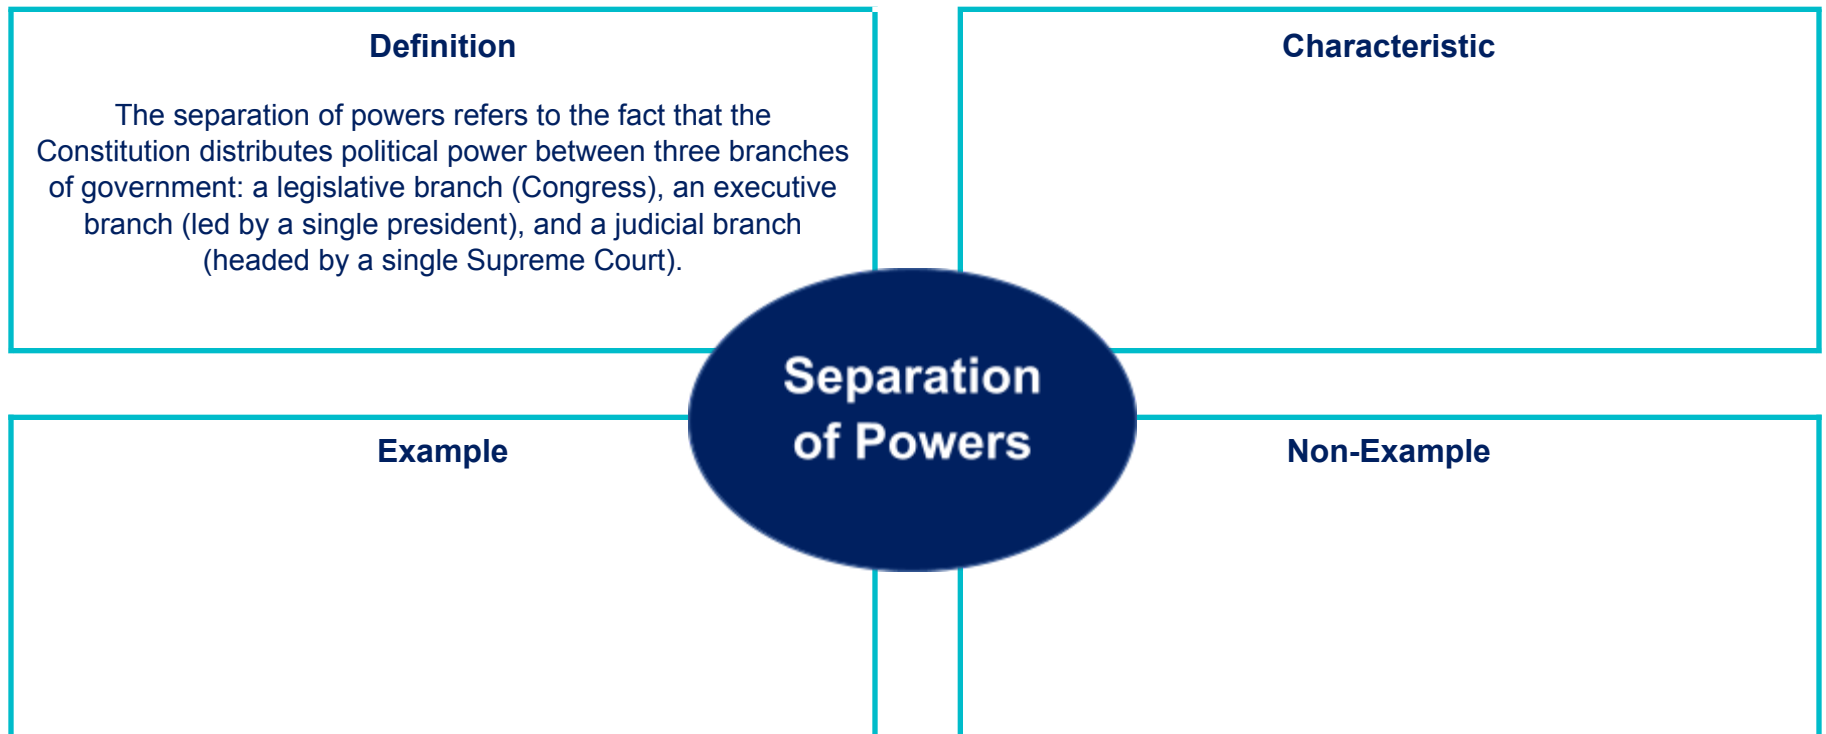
Definition

The separation of powers refers to the fact that the Constitution distributes political power between three branches of government: a legislative branch (Congress), an executive branch (led by a single president), and a judicial branch (headed by a single Supreme Court).

Characteristic

Separation of Powers

Example

Non-Example